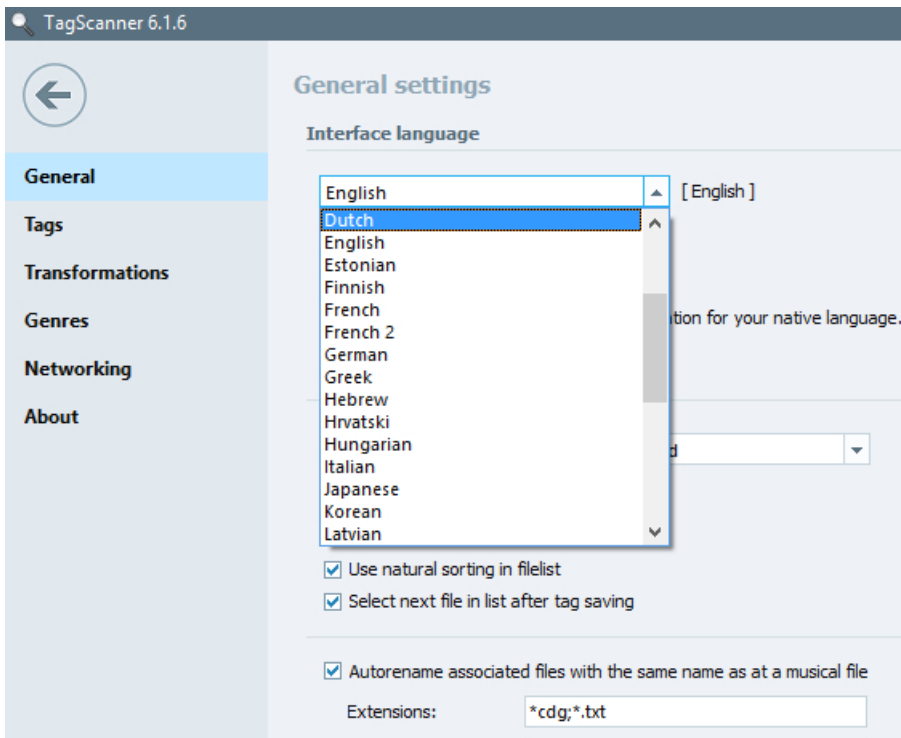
TagScanner 6.1.6

General
Tags
Transformations
Genres
Networking
About

General settings

Interface language

English
[ English ]

Dutch
English
Estonian
Finnish
French
French 2
German
Greek
Hebrew
Hrvatski
Hungarian
Italian
Japanese
Korean
Latvian

tion for your native language.

d

Use natural sorting in filelist
Select next file in list after tag saving

Autorename associated files with the same name as at a musical file
Extensions: *cdg;*.txt